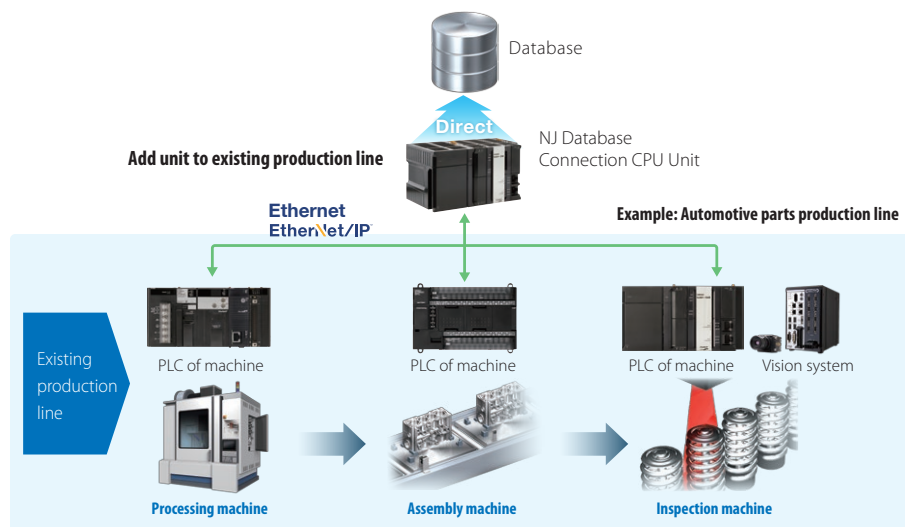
Database

Direct

NJ Database Connection CPU Unit

Add unit to existing production line

Ethernet
EtherNet/IP

Example: Automotive parts production line

Existing production line

PLC of machine

PLC of machine

PLC of machine

Vision system

Processing machine

Assembly machine

Inspection machine